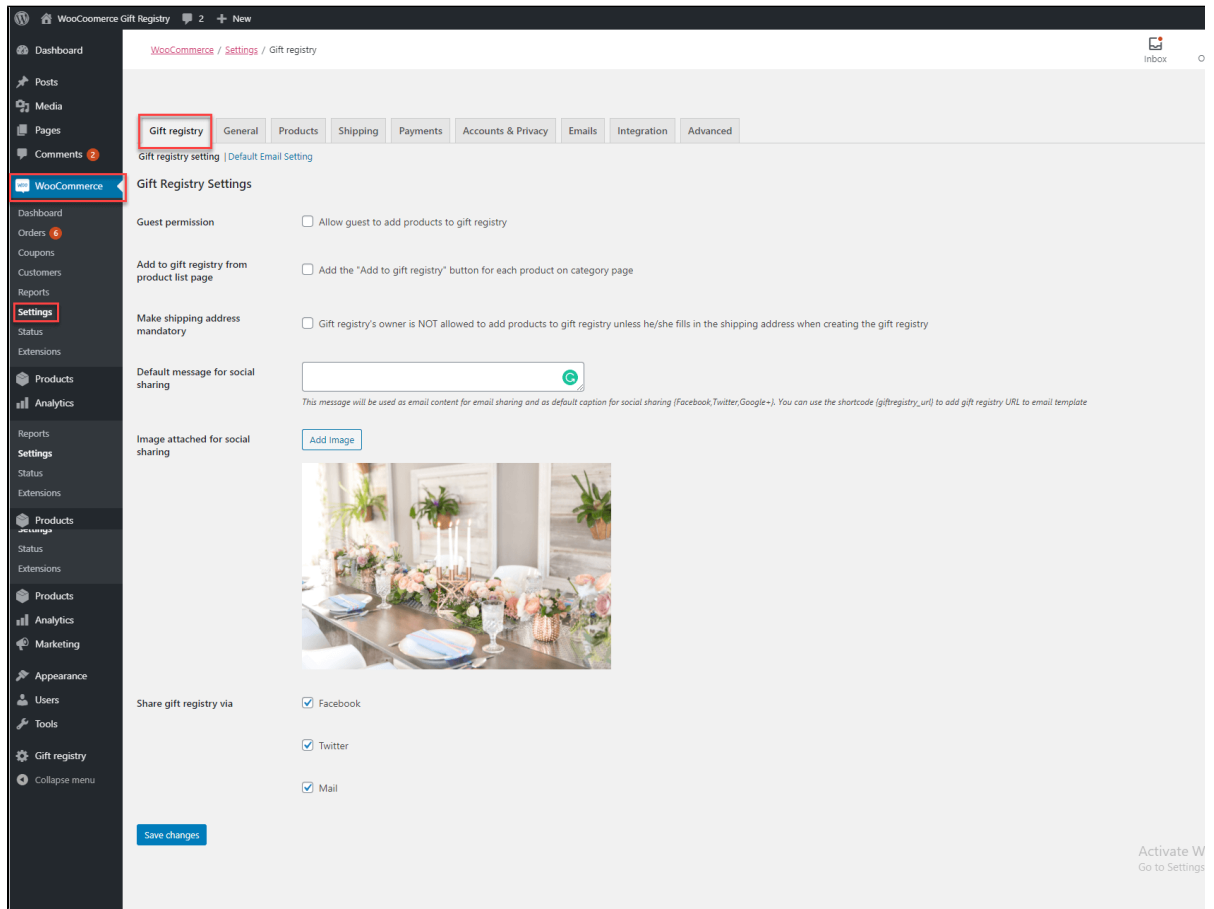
WooCoomerce Gift Registry 2 New

Dashboard
Posts
Media
Pages
Comments 2
WooCommerce
Dashboard
Orders 6
Coupons
Customers
Reports
Settings
Status
Extensions
Products
Analytics
Reports
Settings
Status
Extensions
Products
Settings
Status
Extensions
Products
Analytics
Marketing
Appearance
Users
Tools
Gift registry
Collapse menu

WooCommerce / Settings / Gift registry

Inbox O

Gift registry | General | Products | Shipping | Payments | Accounts & Privacy | Emails | Integration | Advanced

Gift registry setting | Default Email Setting

Gift Registry Settings

Guest permission
Allow guest to add products to gift registry

Add to gift registry from product list page
Add the "Add to gift registry" button for each product on category page

Make shipping address mandatory
Gift registry's owner is NOT allowed to add products to gift registry unless he/she fills in the shipping address when creating the gift registry

Default message for social sharing
This message will be used as email content for email sharing and as default caption for social sharing (Facebook,Twitter,Google+). You can use the shortcode {giftregistry_url} to add gift registry URL to email template

Image attached for social sharing
Add Image

Share gift registry via
Facebook
Twitter
Mail

Save changes

Activate W
Go to Settings